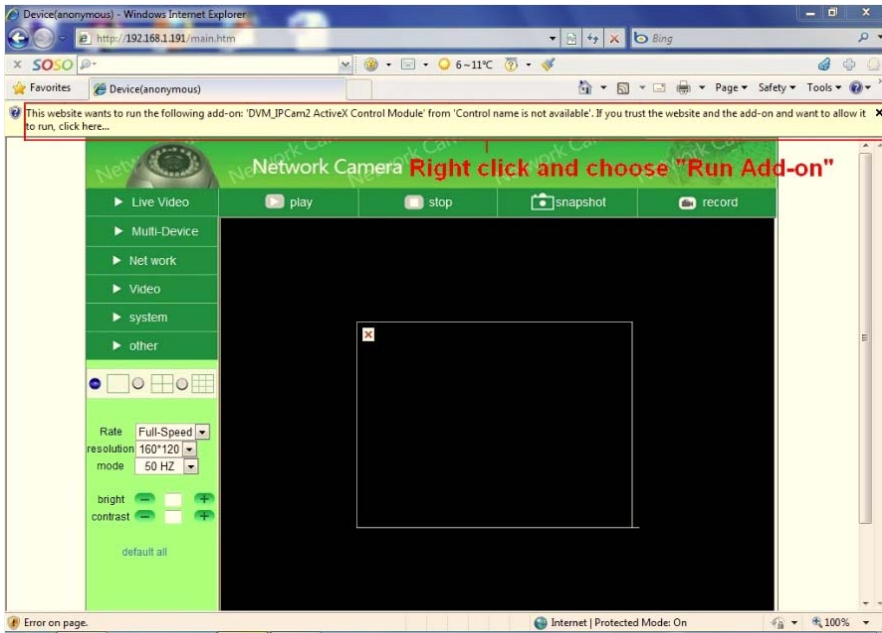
Device(anonymous) - Windows Internet Explorer

http://192.168.1.191/main.htm

Bing

SOSO

6~11℃

Favorites

Device(anonymous)

Page ▾ Safety ▾ Tools ▾

This website wants to run the following add-on: 'DVM_IPCam2 ActiveX Control Module' from 'Control name is not available'. If you trust the website and the add-on and want to allow it to run, click here...

Network Camera

Right click and choose "Run Add-on"

Live Video

play

stop

snapshot

record

Multi-Device

Net work

Video

system

other

Rate Full-Speed

resolution 160*120

mode 50 HZ

bright

contrast

default all

Error on page.

Internet | Protected Mode: On

100%